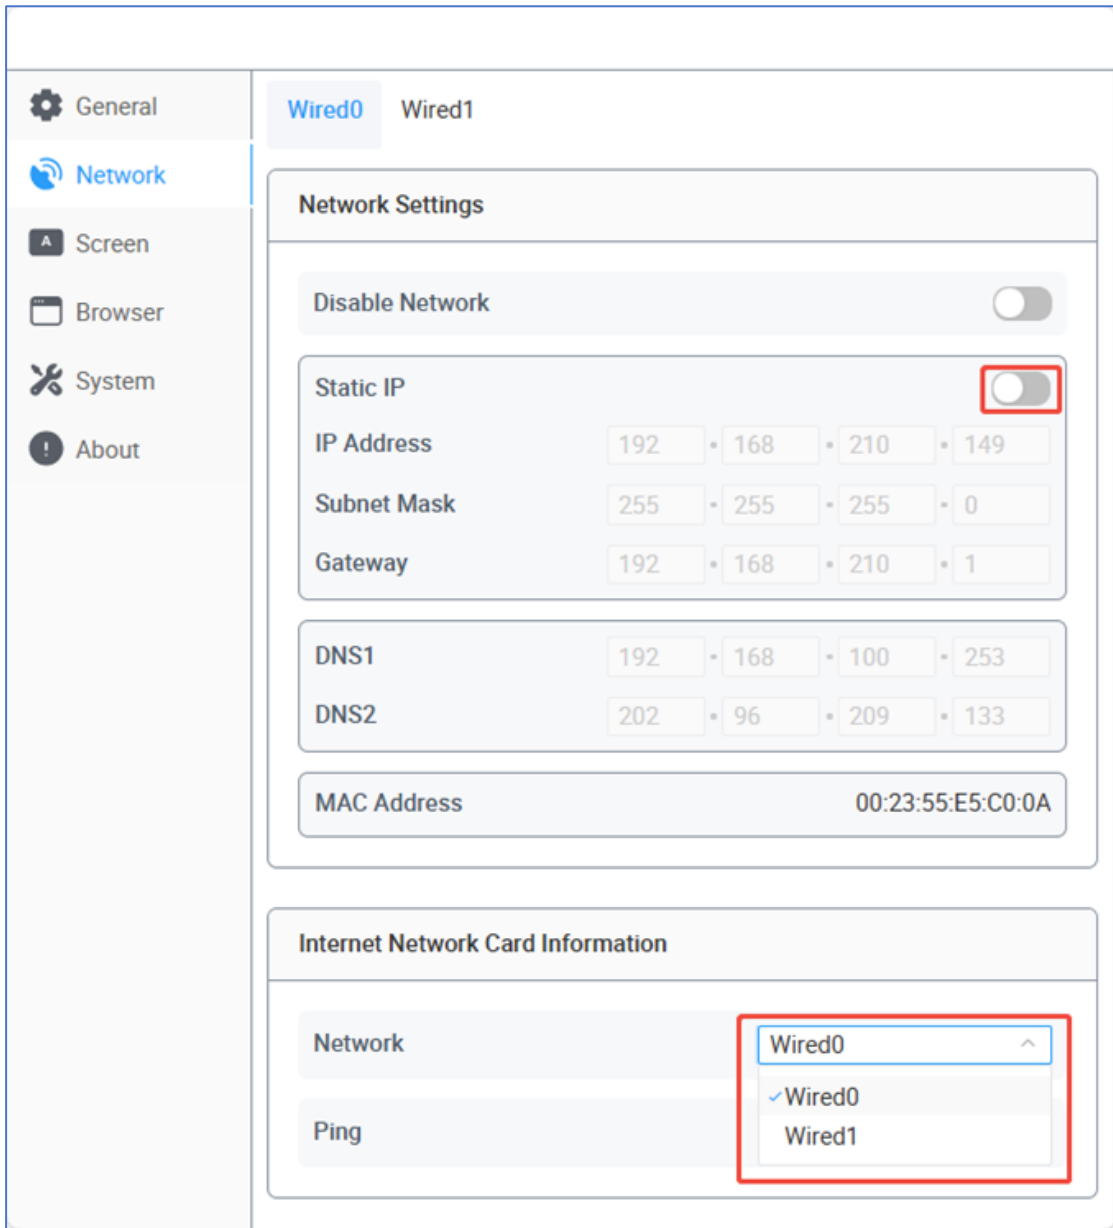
General
Network
Screen
Browser
System
About

Wired0 Wired1

Network Settings

Disable Network

Static IP
IP Address 192 . 168 . 210 . 149
Subnet Mask 255 . 255 . 255 . 0
Gateway 192 . 168 . 210 . 1

DNS1 192 . 168 . 100 . 253
DNS2 202 . 96 . 209 . 133

MAC Address 00:23:55:E5:C0:0A

Internet Network Card Information

Network Wired0
✓Wired0
Wired1
Ping